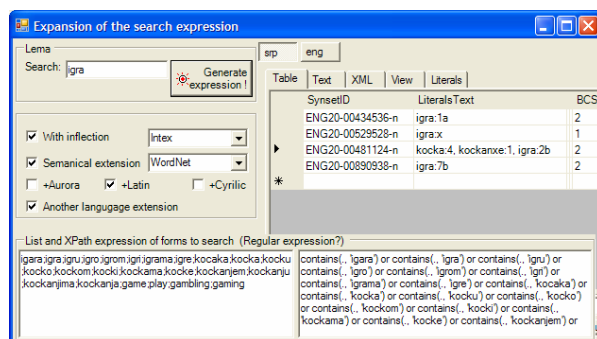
Expansion of the search expression

Lema
Search: igra
Generate expression !

srp | eng

Table | Text | XML | View | Literals

| | SynsetID | LiteralsText | BCS |
|---|---|---|---|
| | ENG20-00434536-n | igra:1a | 2 |
| | ENG20-00529528-n | igra:x | 1 |
| ▶ | ENG20-00481124-n | kocka:4, kockanxe:1, igra:2b | 2 |
| | ENG20-00890938-n | igra:7b | 2 |
| * | | | |

With inflection Intex
Semanical extension WordNet
+Aurora +Latin +Cyrilic
Another langugage extension

List and XPath expression of forms to search (Regular expression?)

igara;igra;igru;igro;igrom;igri;igrama;igre;kocaka;kocka;kocku;kocko;kockom;kocki;kockama;kocke;kockanjem;kockanju;kockanjima;kockanja;game;play;gambling;gaming

contains(., 'igara') or contains(., 'igra') or contains(., 'igru') or contains(., 'igro') or contains(., 'igrom') or contains(., 'igri') or contains(., 'igrama') or contains(., 'igre') or contains(., 'kocaka') or contains(., 'kocka') or contains(., 'kocku') or contains(., 'kocko') or contains(., 'kockom') or contains(., 'kocki') or contains(., 'kockama') or contains(., 'kocke') or contains(., 'kockanjem') or